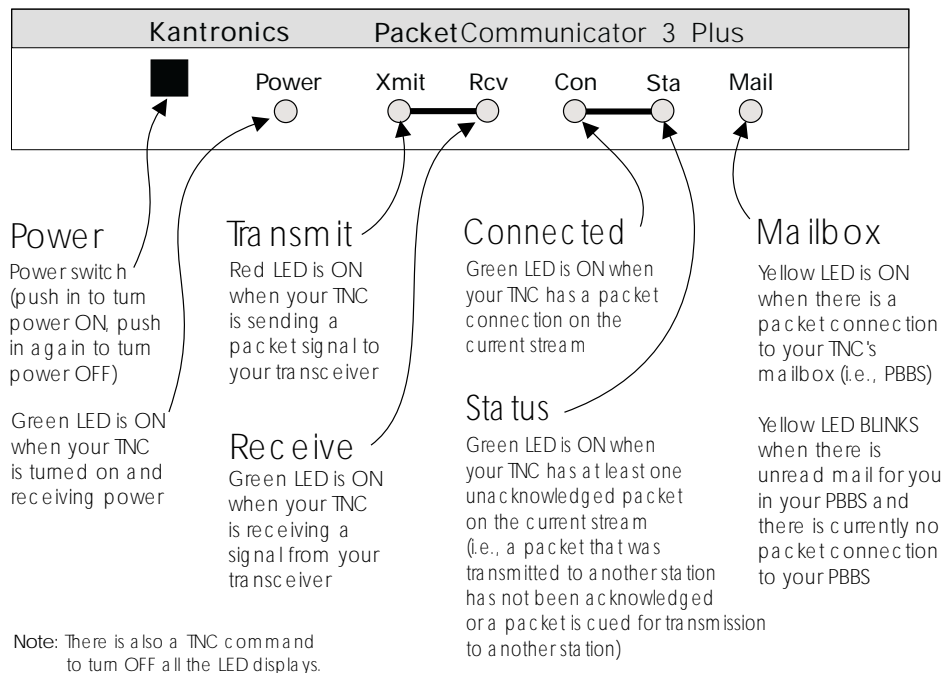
Kantronics PacketCommunicator 3 Plus

Power Xmit Rcv Con Sta Mail

Power
Power switch (push in to turn power ON, push in again to turn power OFF)

Green LED is ON when your TNC is turned on and receiving power

Transmit
Red LED is ON when your TNC is sending a packet signal to your transceiver

Receive
Green LED is ON when your TNC is receiving a signal from your transceiver

Connected
Green LED is ON when your TNC has a packet connection on the current stream

Status
Green LED is ON when your TNC has at least one unacknowledged packet on the current stream (i.e., a packet that was transmitted to another station has not been acknowledged or a packet is cued for transmission to another station)

Mailbox
Yellow LED is ON when there is a packet connection to your TNC's mailbox (i.e., PBBS)

Yellow LED BLINKS when there is unread mail for you in your PBBS and there is currently no packet connection to your PBBS

Note: There is also a TNC command to turn OFF all the LED displays.